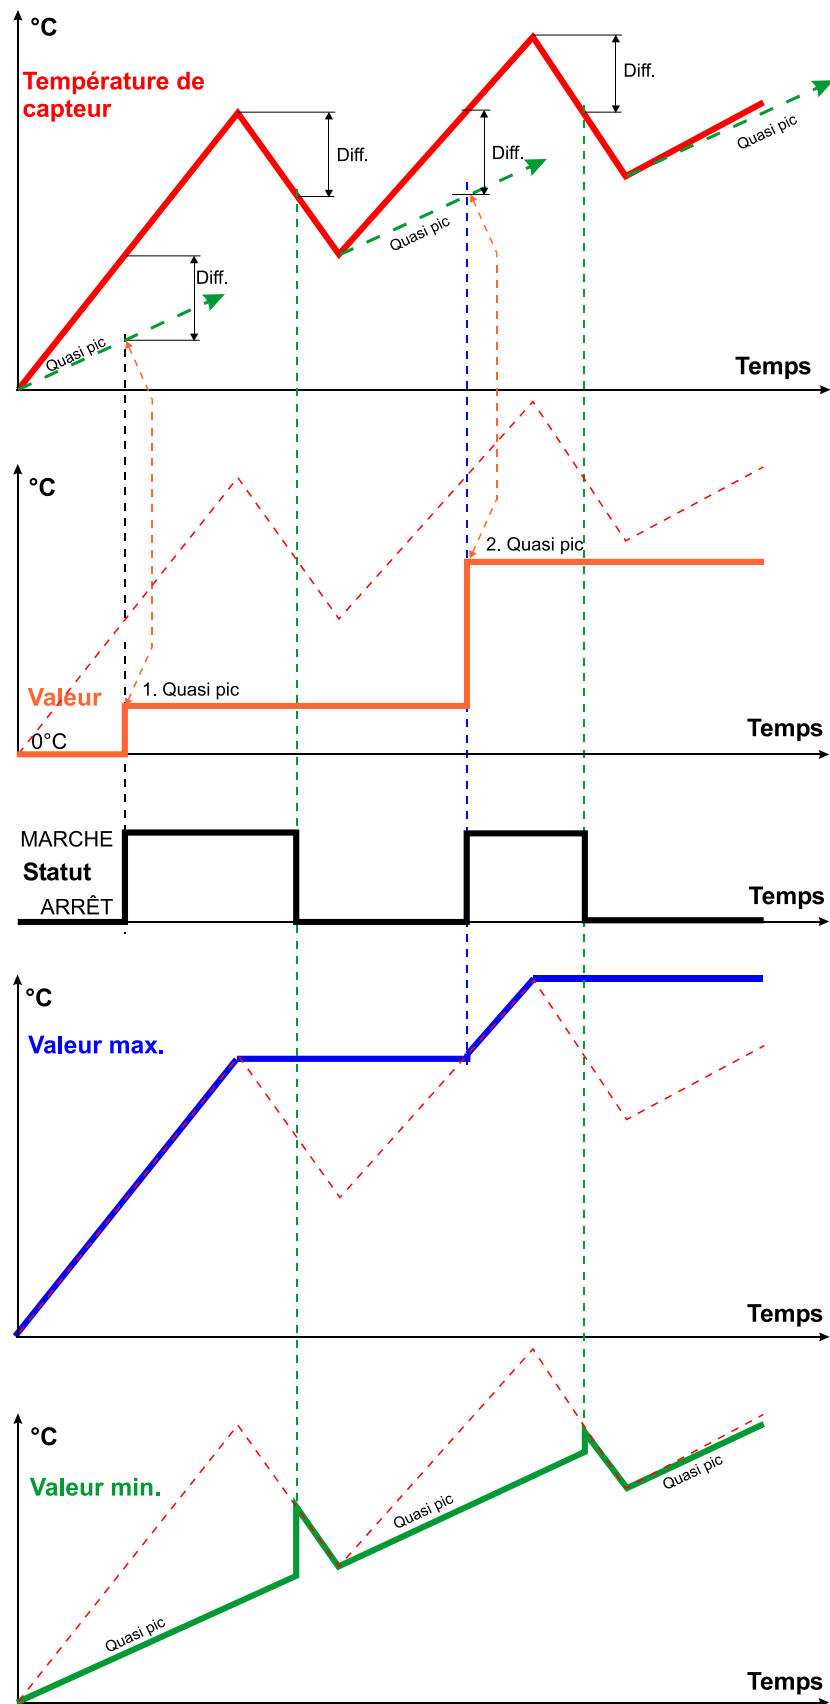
°C
Température de capteur
Diff.
Diff.
Diff.
Diff.
Quasi pic
Quasi pic
Quasi pic
Temps

°C
2. Quasi pic
Valeur
1. Quasi pic
0°C
Temps

MARCHE
Statut
ARRÊT
Temps

°C
Valeur max.
Temps

°C
Valeur min.
Quasi pic
Quasi pic
Quasi pic
Temps